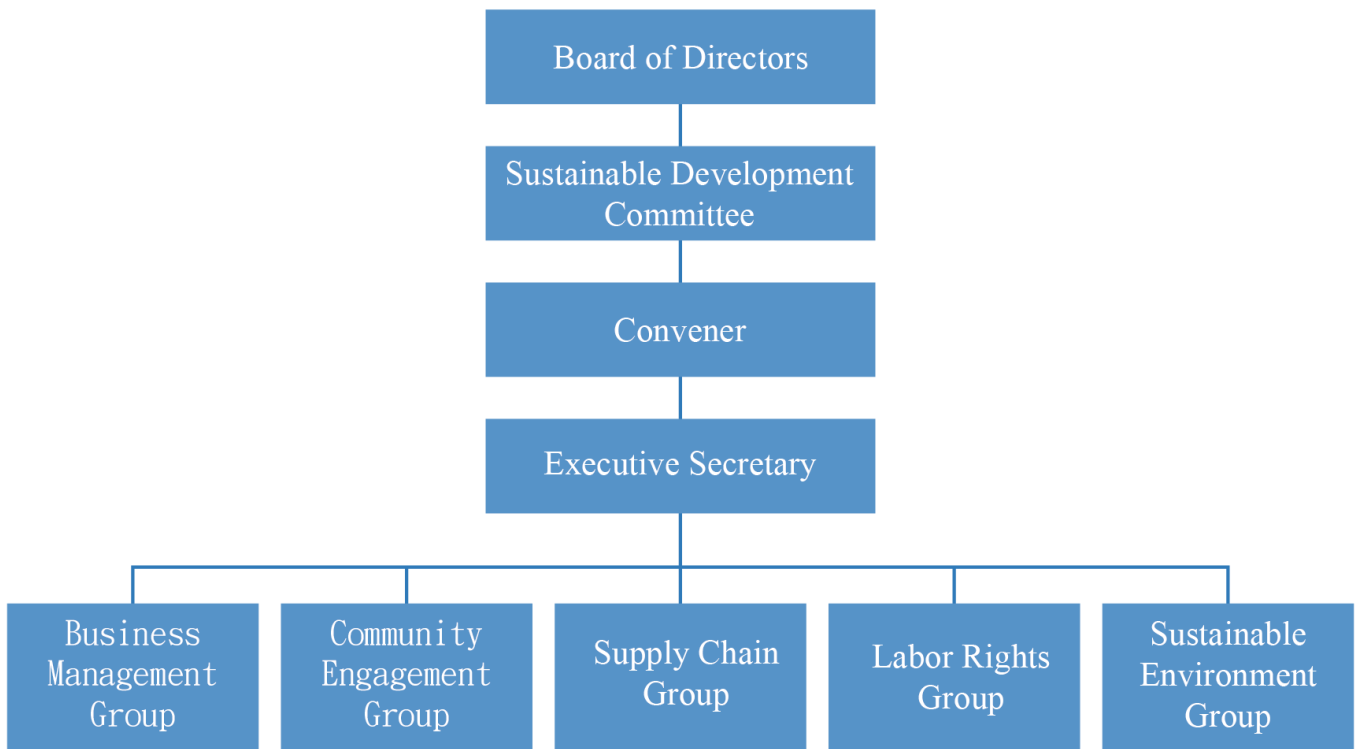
Board of Directors

Sustainable Development Committee

Convener

Executive Secretary

Business Management Group

Community Engagement Group

Supply Chain Group

Labor Rights Group

Sustainable Environment Group